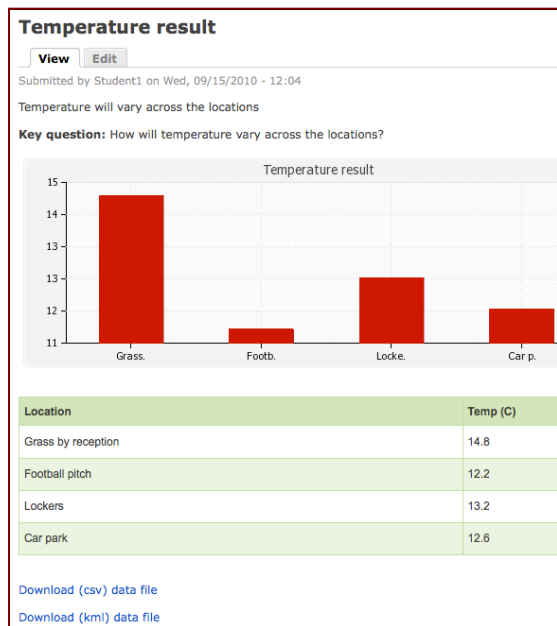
Temperature result

View Edit

Submitted by Student1 on Wed, 09/15/2010 - 12:04

Temperature will vary across the locations

**Key question:** How will temperature vary across the locations?

Temperature result

15
14
13
13
12
11

Grass. Footb. Locke. Car p.

| Location | Temp (C) |
|---|---|
| Grass by reception | 14.8 |
| Football pitch | 12.2 |
| Lockers | 13.2 |
| Car park | 12.6 |

Download (csv) data file

Download (kml) data file